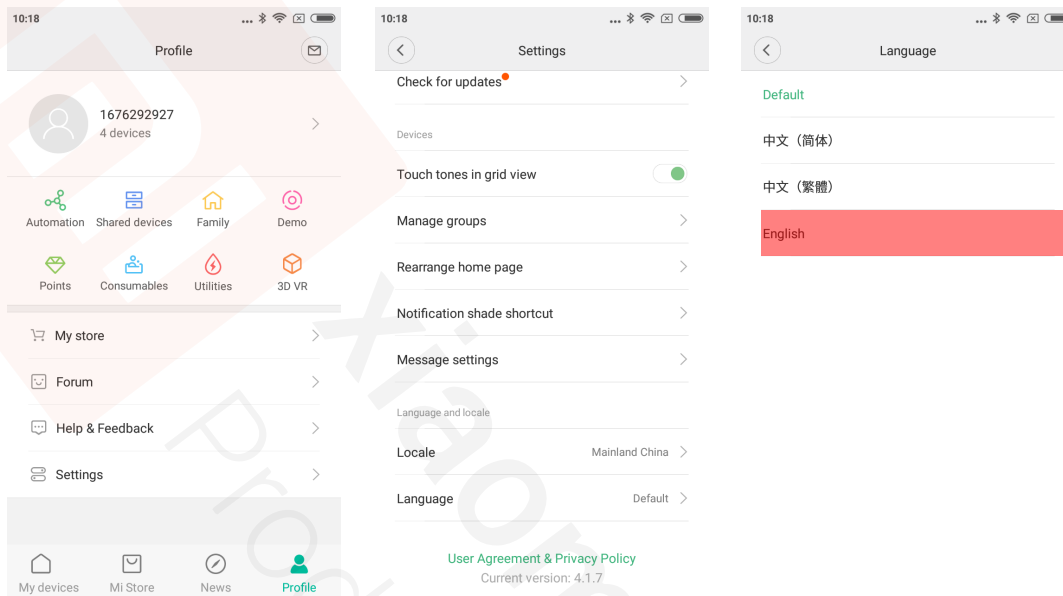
10:18

Profile

1676292927
4 devices

Automation
Shared devices
Family
Demo
Points
Consumables
Utilities
3D VR

My store
Forum
Help & Feedback
Settings

My devices
Mi Store
News
Profile

10:18

Settings

Check for updates

Devices

Touch tones in grid view
Manage groups
Rearrange home page
Notification shade shortcut
Message settings

Language and locale

Locale Mainland China
Language Default

User Agreement & Privacy Policy
Current version: 4.1.7

10:18

Language

Default
中文（简体）
中文（繁體）
English